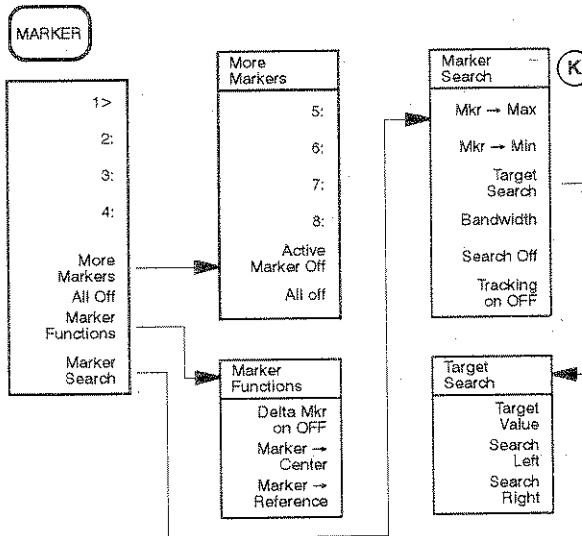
MARKER

1>

2:

3:

4:

More Markers

All Off

Marker Functions

Marker Search

More Markers

5:

6:

7:

8:

Active Marker Off

All off

Marker Functions

Delta Mkr on OFF

Marker → Center

Marker → Reference

Marker Search

K

Mkr → Max

Mkr → Min

Target Search

Bandwidth

Search Off

Tracking on OFF

Target Search

Target Value

Search Left

Search Right